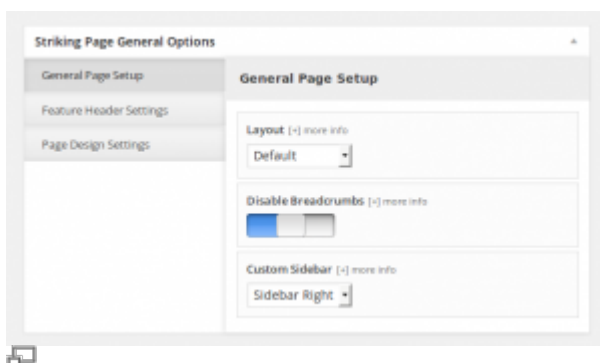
Striking Page General Options

General Page Setup

Feature Header Settings

Page Design Settings

General Page Setup

Layout [+] more info

Default

Disable Breadcrumbs [+] more info

Custom Sidebar [+] more info

Sidebar Right